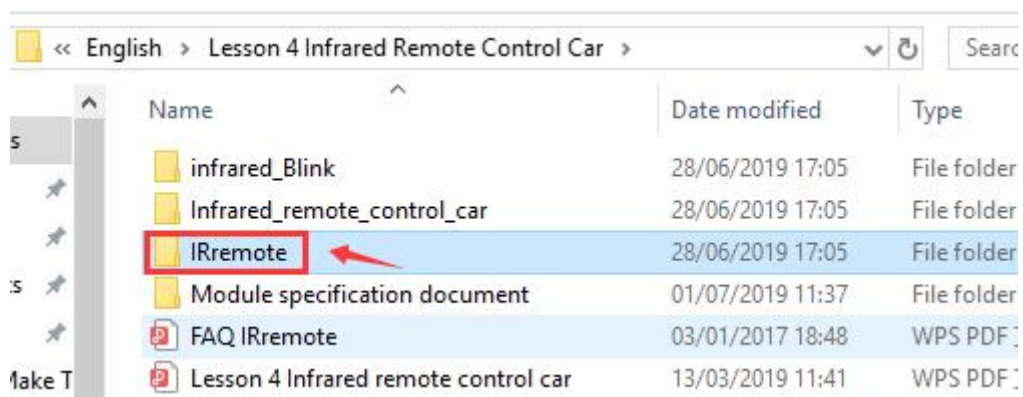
« English › Lesson 4 Infrared Remote Control Car ›

Searc

s

:s

1ake T

| Name | Date modified | Type |
|---|---|---|
| infrared_Blink | 28/06/2019 17:05 | File folder |
| Infrared_remote_control_car | 28/06/2019 17:05 | File folder |
| IRremote | 28/06/2019 17:05 | File folder |
| Module specification document | 01/07/2019 11:37 | File folder |
| FAQ IRremote | 03/01/2017 18:48 | WPS PDF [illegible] |
| Lesson 4 Infrared remote control car | 13/03/2019 11:41 | WPS PDF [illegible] |